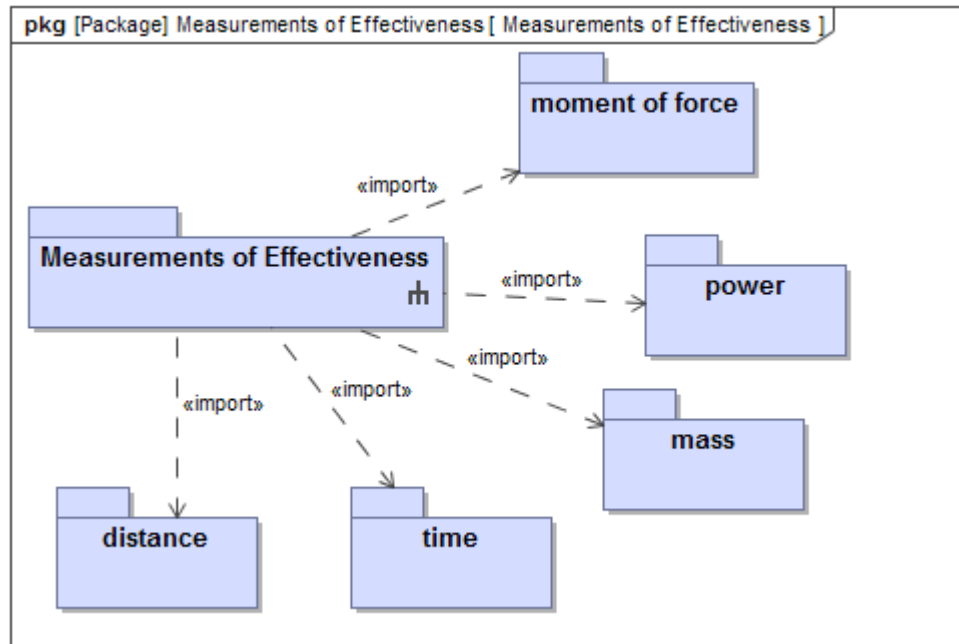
pkg [Package] Measurements of Effectiveness [ Measurements of Effectiveness ]

moment of force

«import»

Measurements of Effectiveness

«import»

power

«import»

«import»

«import»

mass

distance

time